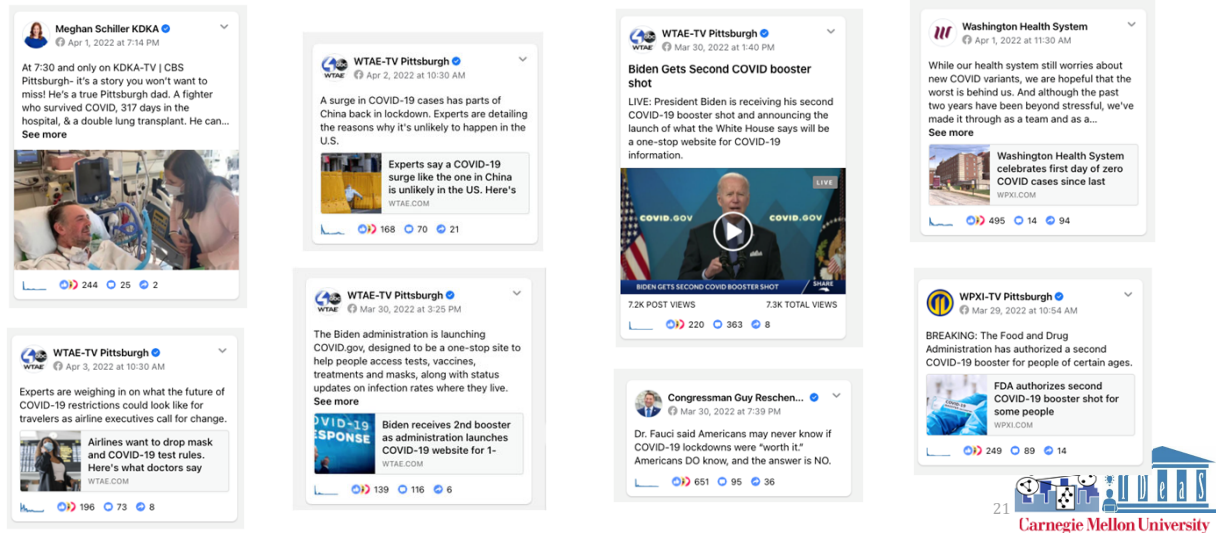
Meghan Schiller KDKA
Apr 1, 2022 at 7:14 PM

At 7:30 and only on KDKA-TV | CBS Pittsburgh- it's a story you won't want to miss! He's a true Pittsburgh dad. A fighter who survived COVID, 317 days in the hospital, & a double lung transplant. He can...
See more

244 25 2

WTAE-TV Pittsburgh
Apr 3, 2022 at 10:30 AM

Experts are weighing in on what the future of COVID-19 restrictions could look like for travelers as airline executives call for change.

Airlines want to drop mask and COVID-19 test rules. Here's what doctors say
WTAE.COM

196 73 8

WTAE-TV Pittsburgh
Apr 2, 2022 at 10:30 AM

A surge in COVID-19 cases has parts of China back in lockdown. Experts are detailing the reasons why it's unlikely to happen in the U.S.

Experts say a COVID-19 surge like the one in China is unlikely in the US. Here's
WTAE.COM

168 70 21

WTAE-TV Pittsburgh
Mar 30, 2022 at 3:25 PM

The Biden administration is launching COVID.gov, designed to be a one-stop site to help people access tests, vaccines, treatments and masks, along with status updates on infection rates where they live.
See more

Biden receives 2nd booster as administration launches COVID-19 website for 1-
WTAE.COM

139 116 6

WTAE-TV Pittsburgh
Mar 30, 2022 at 1:40 PM

Biden Gets Second COVID booster shot

LIVE: President Biden is receiving his second COVID-19 booster shot and announcing the launch of what the White House says will be a one-stop website for COVID-19 information.

LIVE
COVID.GOV COVID.GOV
BIDEN GETS SECOND COVID BOOSTER SHOT
SHARE
7.2K POST VIEWS 7.3K TOTAL VIEWS

220 363 8

Congressman Guy Reschen...
Mar 30, 2022 at 7:39 PM

Dr. Fauci said Americans may never know if COVID-19 lockdowns were "worth it." Americans DO know, and the answer is NO.

651 95 36

Washington Health System
Apr 1, 2022 at 11:30 AM

While our health system still worries about new COVID variants, we are hopeful that the worst is behind us. And although the past two years have been beyond stressful, we've made it through as a team and as a...
See more

Washington Health System celebrates first day of zero COVID cases since last
WPXI.COM

495 14 94

WPXI-TV Pittsburgh
Mar 29, 2022 at 10:54 AM

BREAKING: The Food and Drug Administration has authorized a second COVID-19 booster for people of certain ages.

FDA authorizes second COVID-19 booster shot for some people
WPXI.COM

249 89 14

21
IDeaS
Carnegie Mellon University